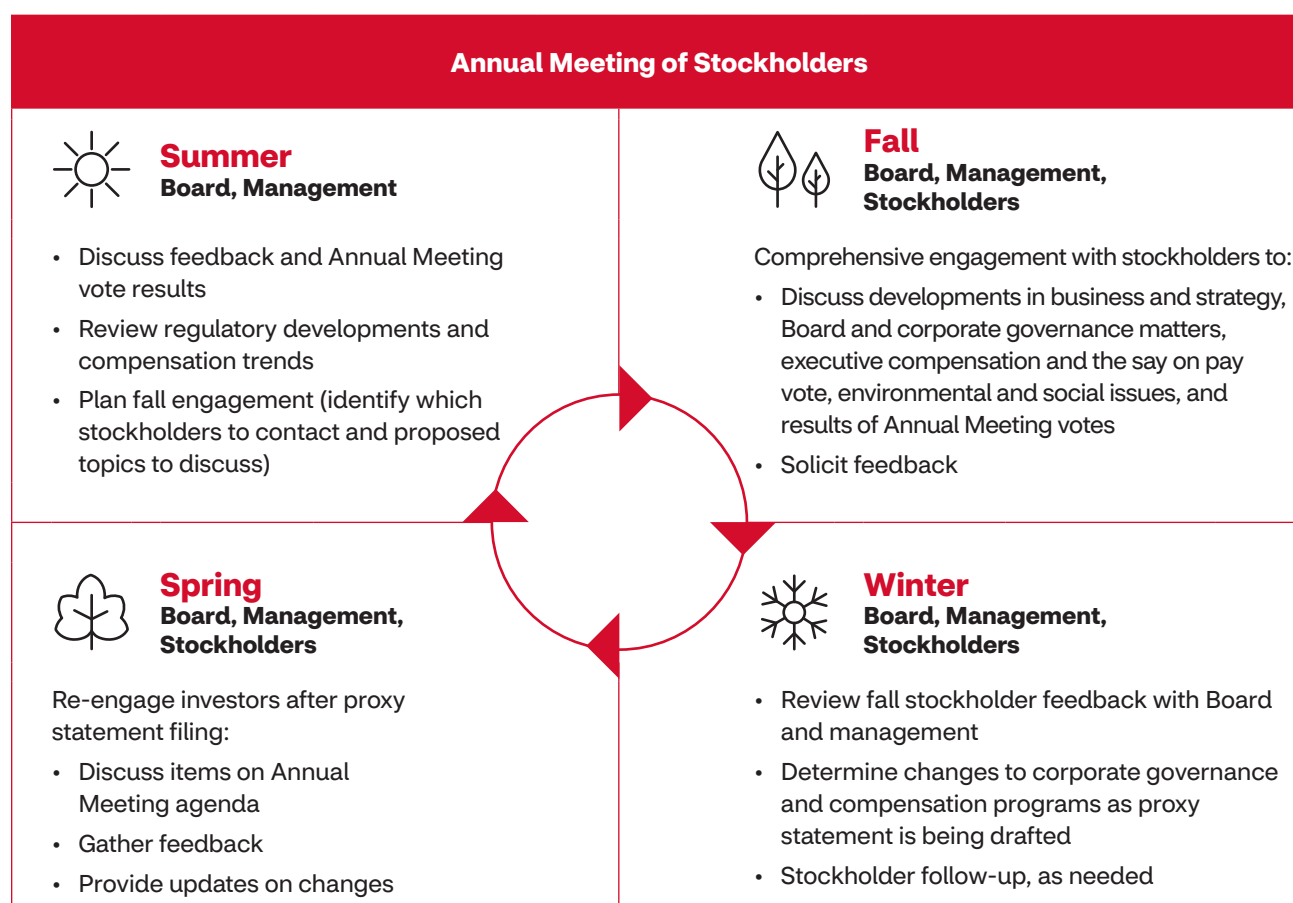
Annual Meeting of Stockholders

Summer
Board, Management

- Discuss feedback and Annual Meeting vote results
- Review regulatory developments and compensation trends
- Plan fall engagement (identify which stockholders to contact and proposed topics to discuss)

Fall
Board, Management, Stockholders

Comprehensive engagement with stockholders to:

- Discuss developments in business and strategy, Board and corporate governance matters, executive compensation and the say on pay vote, environmental and social issues, and results of Annual Meeting votes
- Solicit feedback

Spring
Board, Management, Stockholders

Re-engage investors after proxy statement filing:

- Discuss items on Annual Meeting agenda
- Gather feedback
- Provide updates on changes

Winter
Board, Management, Stockholders

- Review fall stockholder feedback with Board and management
- Determine changes to corporate governance and compensation programs as proxy statement is being drafted
- Stockholder follow-up, as needed